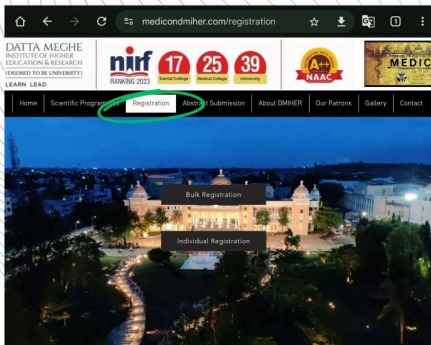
medicondmiher.com/registration

1

DATTA MEGHE
INSTITUTE OF HIGHER EDUCATION & RESEARCH
(DEEMED TO BE UNIVERSITY)
LEARN LEAD

nirf
RANKING 2023
17 Dental College
25 Medical College
39 University

A++
NAAC

MEDIC

Home
Scientific Programme
Registration
Abstract Submission
About DMIHER
Our Patrons
Gallery
Contact

Bulk Registration

Individual Registration